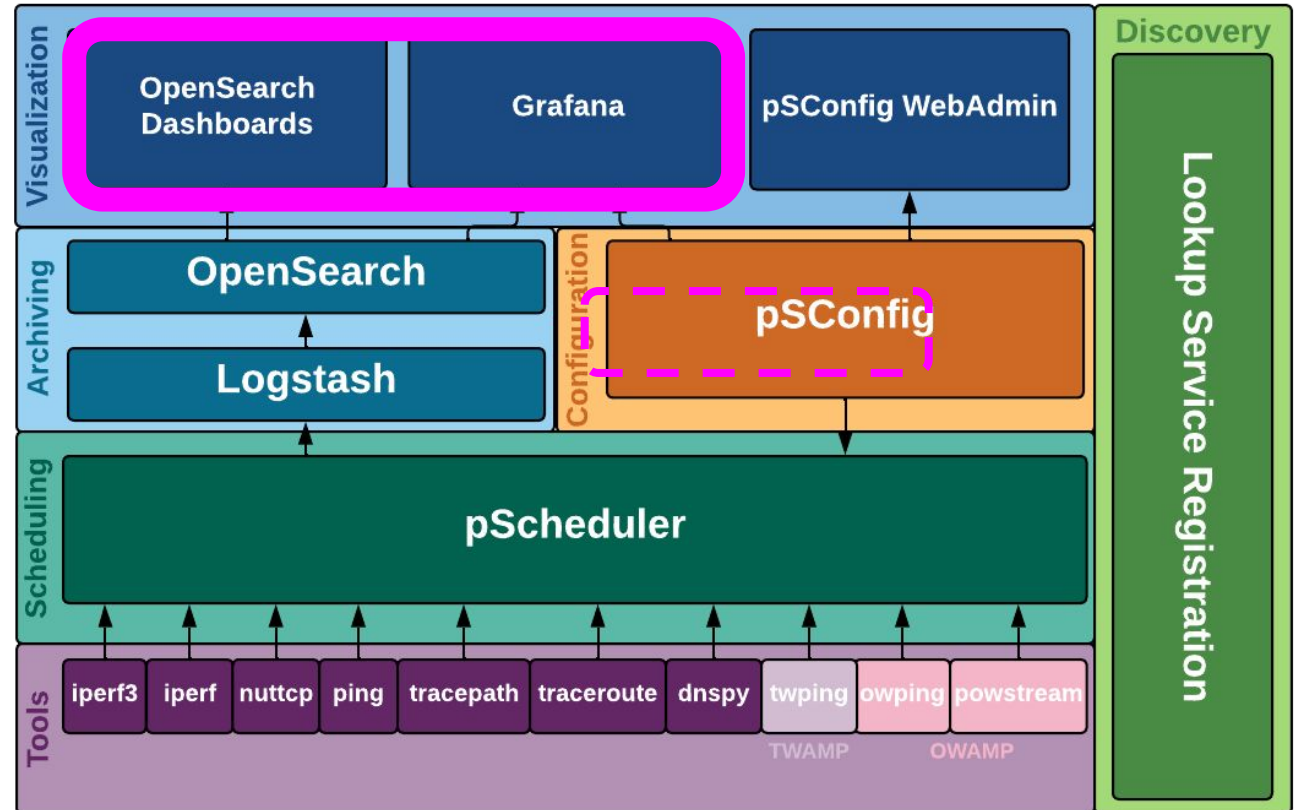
Visualization
OpenSearch Dashboards
Grafana
pSConfig WebAdmin
Discovery
Lookup Service Registration
Archiving
OpenSearch
Logstash
Configuration
pSConfig
Scheduling
pScheduler
Tools
iperf3
iperf
nuttcp
ping
tracepath
traceroute
dnspy
twping
owping
powstream
TWAMP
OWAMP